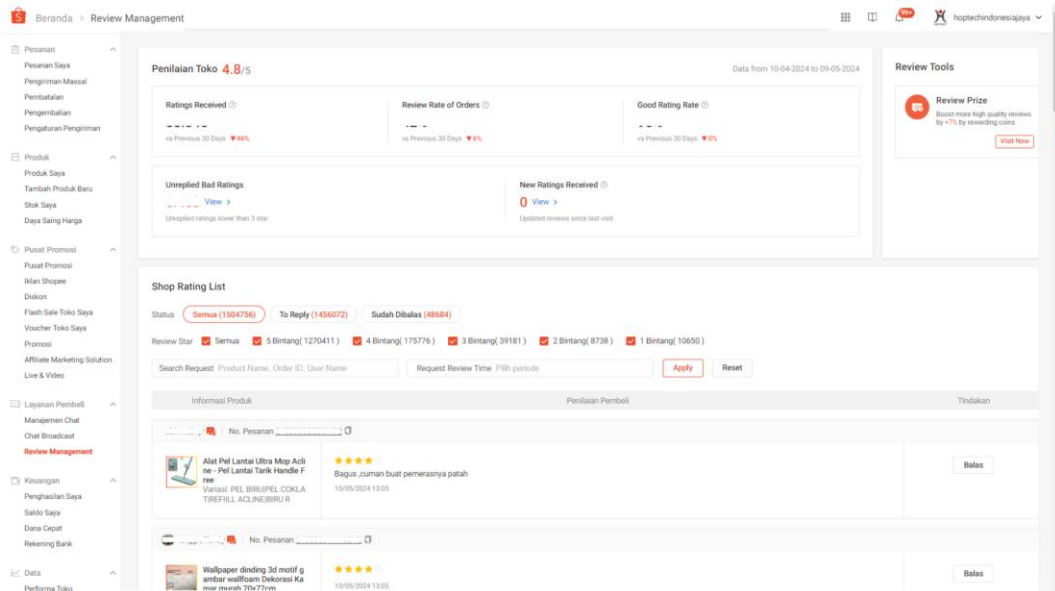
Beranda > Review Management

99+ hoptechindonesiajaya

Pesanan
Pesanan Saya
Pengiriman Massal
Pembatalan
Pengembalian
Pengaturan Pengiriman

Produk
Produk Saya
Tambah Produk Baru
Stok Saya
Daya Saing Harga

Pusat Promosi
Pusat Promosi
Iklan Shopee
Diskon
Flash Sale Toko Saya
Voucher Toko Saya
Promosi
Affiliate Marketing Solution
Live & Video

Layanan Pembeli
Manajemen Chat
Chat Broadcast
Review Management

Keuangan
Penghasilan Saya
Saldo Saya
Dana Cepat
Rekening Bank

Data
Performa Toko

Penilaian Toko 4.8/5

Data from 10-04-2024 to 09-05-2024

Ratings Received
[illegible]
vs Previous 30 Days ▼46%

Review Rate of Orders
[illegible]
vs Previous 30 Days ▼6%

Good Rating Rate
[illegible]
vs Previous 30 Days ▼0%

Unreplied Bad Ratings
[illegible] View >
Unreplied ratings lower than 3 star

New Ratings Received
0 View >
Updated reviews since last visit

Review Tools

Review Prize
Boost more high quality reviews by +7% by rewarding coins
Visit Now

Shop Rating List

Status Semua (1504756) To Reply (1456072) Sudah Dibalas (48684)

Review Star Semua 5 Bintang( 1270411 ) 4 Bintang( 175776 ) 3 Bintang( 39181 ) 2 Bintang( 8738 ) 1 Bintang( 10650 )

Search Request Product Name, Order ID, User Name
Request Review Time Pilih periode
Apply Reset

| Informasi Produk | Penilaian Pembeli | Tindakan |
|---|---|---|
| No. Pesanan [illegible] | | |
| Alat Pel Lantai Ultra Mop Acline - Pel Lantai Tarik Handle Free Variasi: PEL BIRU,PEL COKLAT,REFILL ACLINE,BIRU R | ★★★★ Bagus ,cuman buat pemerasnya patah 10/05/2024 13:05 | Balas |
| No. Pesanan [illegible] | | |
| Wallpaper dinding 3d motif gambar wallfoam Dekorasi Kamar murah 70x77cm | ★★★★ 10/05/2024 13:05 | Balas |